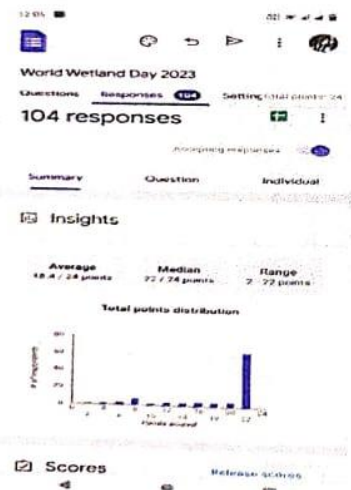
12:05

World Wetland Day 2023

Questions Responses 104 Settings Total points: 24

104 responses

Accepting responses

Summary Question Individual

Insights

Average 18.4 / 24 points

Median 22 / 24 points

Range 2 - 22 points

Total points distribution

# of respondents

Points scored

Scores

Release scores